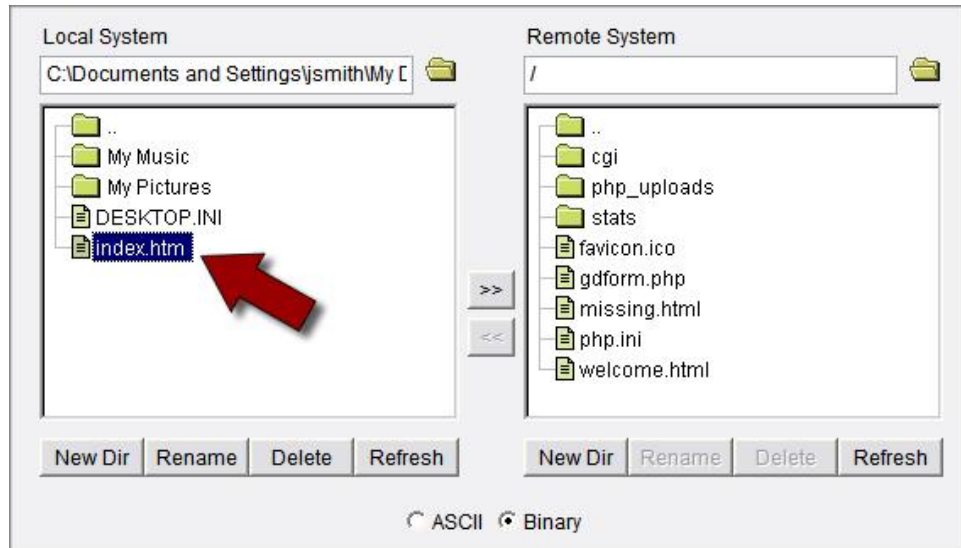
Local System

C:\Documents and Settings\jsmith\My D

..
My Music
My Pictures
DESKTOP.INI
index.htm

New Dir Rename Delete Refresh

>>
<<

Remote System

/

..
cgi
php_uploads
stats
favicon.ico
gdform.php
missing.html
php.ini
welcome.html

New Dir Rename Delete Refresh

ASCII Binary